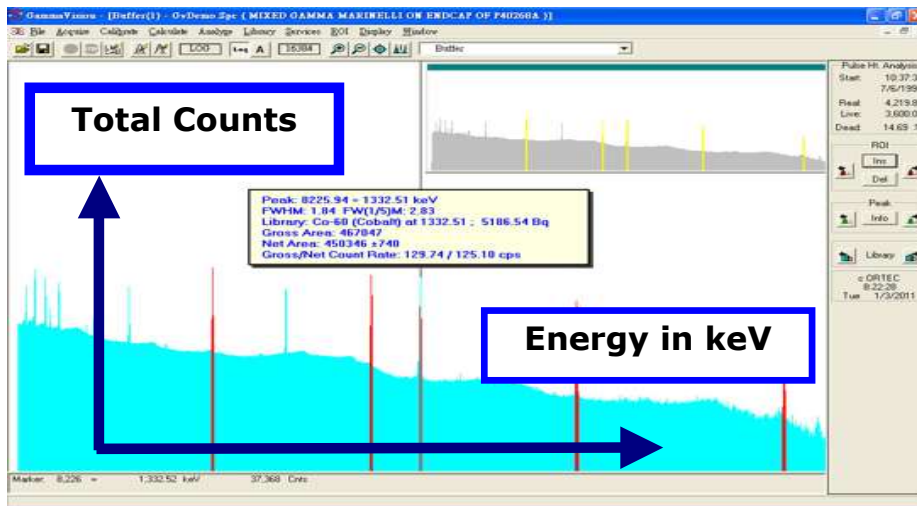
GammaVision - [Buffer(1) - OvDemo.Spc ( MIXED GAMMA MARINELLI ON ENDCAP OF P40268A )]

File Acquire Calibrate Calculate Analyze Library Services ROI Display Window

LOG Log A 16384 Buffer

Total Counts

Peak: 8225.94 = 1332.51 keV
FWHM: 1.84 FW(1/5)M: 2.83
Library: Co-60 (Cobalt) at 1332.51 ; 5186.54 Bq
Gross Area: 467047
Net Area: 450346 ±740
Gross/Net Count Rate: 129.74 / 125.10 cps

Energy in keV

Pulse Ht. Analysis
Start: 10:37:3
7/6/199
Real: 4,219.8
Live: 3,600.0
Dead: 14.69 %

ROI
Ins
Del

Peak
Info

Library

c ORTEC
8:22:28
Tue 1/3/2011

Marker: 8,226 = 1,332.52 keV 37,368 Cnts